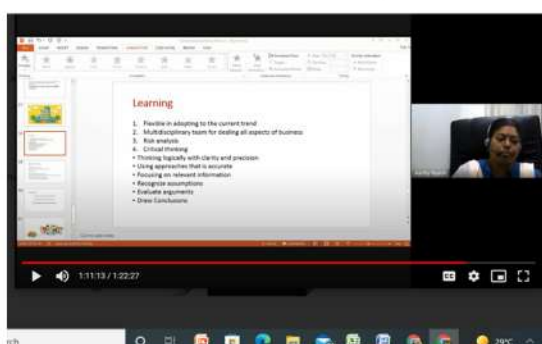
Learning

1. Flexible in adopting to the current trend
2. Multidisciplinary team for dealing all aspects of business
3. Risk analysis
4. Critical thinking
• Thinking logically with clarity and precision
• Using approaches that is accurate
• Focusing on relevant information
• Recognize assumptions
• Evaluate arguments
• Draw Conclusions

1:11:13 / 1:22:27

29°C